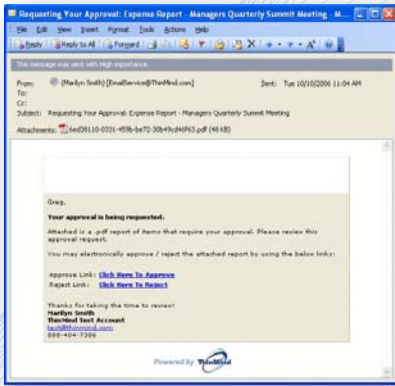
Requesting Your Approval: Expense Report - Managers Quarterly Summit Meeting - M...

File Edit View Insert Format Tools Actions Help

Reply Reply to All Forward

This message was sent with High importance.

From: (Marilyn Smith) [EmailService@ThinMind.com]
Sent: Tue 10/10/2006 11:04 AM
To:
Cc:
Subject: Requesting Your Approval: Expense Report - Managers Quarterly Summit Meeting
Attachments: 6ed38110-0331-459b-ba72-30b49cd46f63.pdf (48 KB)

Greg,

Your approval is being requested.

Attached is a .pdf report of items that require your approval. Please review this approval request.

You may electronically approve / reject the attached report by using the below links:

Approve Link: Click Here To Approve
Reject Link: Click Here To Reject

Thanks for taking the time to review!
Marilyn Smith
ThinMind Test Account
test@thinmind.com
888-404-7386

Powered by ThinMind